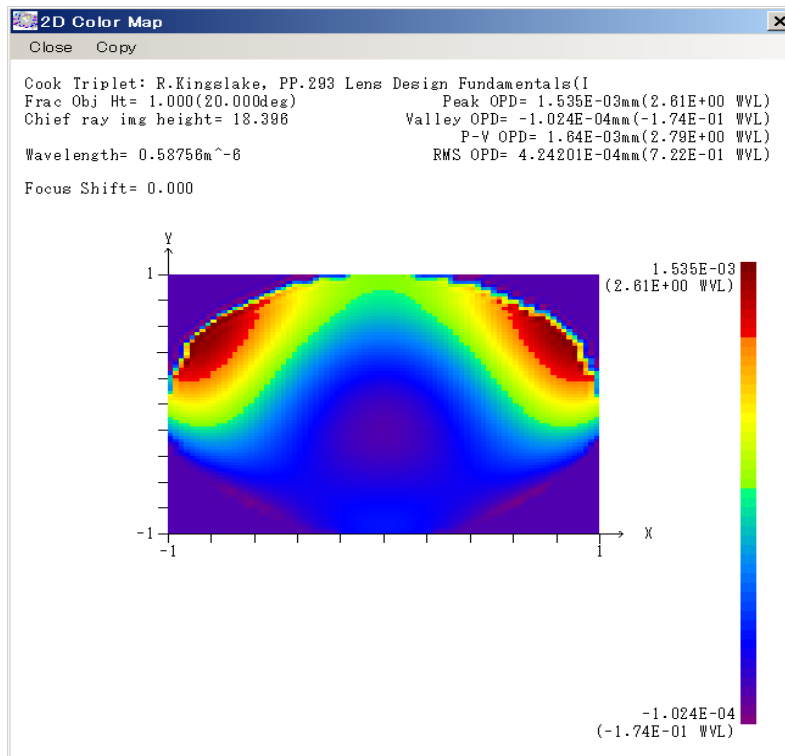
2D Color Map

Close Copy

Cook Triplet: R.Kingslake, PP.293 Lens Design Fundamentals(I
Frac Obj Ht= 1.000(20.000deg) Peak OPD= 1.535E-03mm(2.61E+00 WVL)
Chief ray img height= 18.396 Valley OPD= -1.024E-04mm(-1.74E-01 WVL)
P-V OPD= 1.64E-03mm(2.79E+00 WVL)
Wavelength= 0.58756m^-6 RMS OPD= 4.24201E-04mm(7.22E-01 WVL)

Focus Shift= 0.000

Y
1
-1
-1
1
X

1.535E-03
(2.61E+00 WVL)

-1.024E-04
(-1.74E-01 WVL)